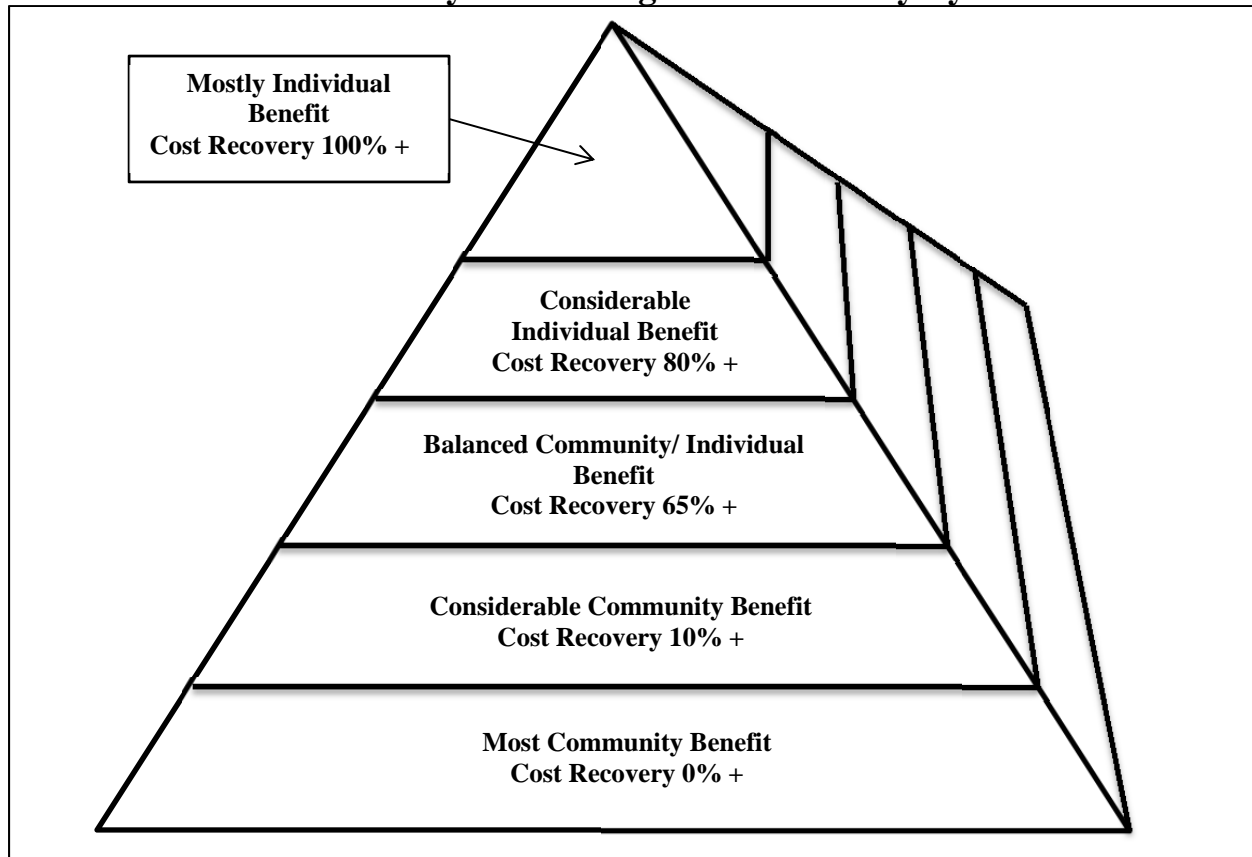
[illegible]

Mostly Individual Benefit
Cost Recovery 100% +

Considerable Individual Benefit
Cost Recovery 80% +

Balanced Community/ Individual Benefit
Cost Recovery 65% +

Considerable Community Benefit
Cost Recovery 10% +

Most Community Benefit
Cost Recovery 0% +